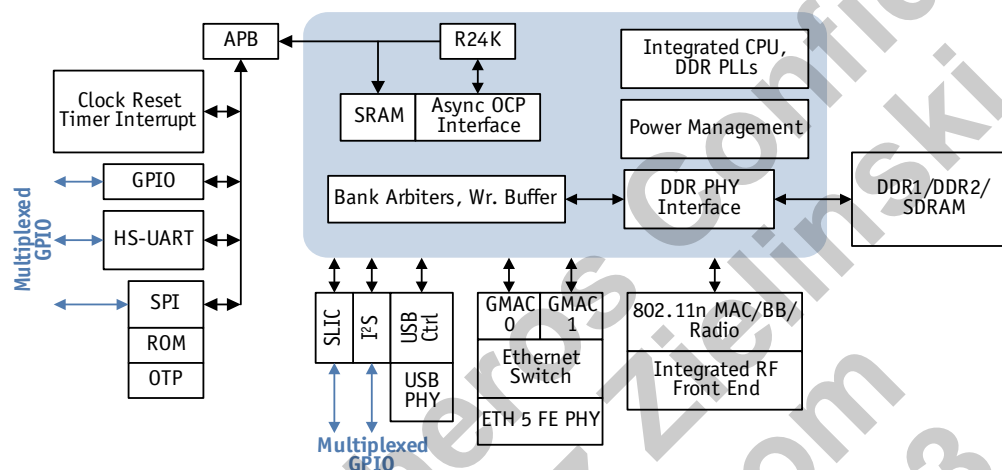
APB

R24K

SRAM

Async OCP Interface

Integrated CPU, DDR PLLs

Power Management

Clock Reset Timer Interrupt

GPIO

HS-UART

SPI

ROM

OTP

Multiplexed GPIO

Bank Arbiters, Wr. Buffer

DDR PHY Interface

DDR1/DDR2/ SDRAM

SLIC

I²S

USB Ctrl

USB PHY

GMAC 0

GMAC 1

Ethernet Switch

ETH 5 FE PHY

802.11n MAC/BB/ Radio

Integrated RF Front End

Multiplexed GPIO

Atheros Confidential

Zielinski

.com

3